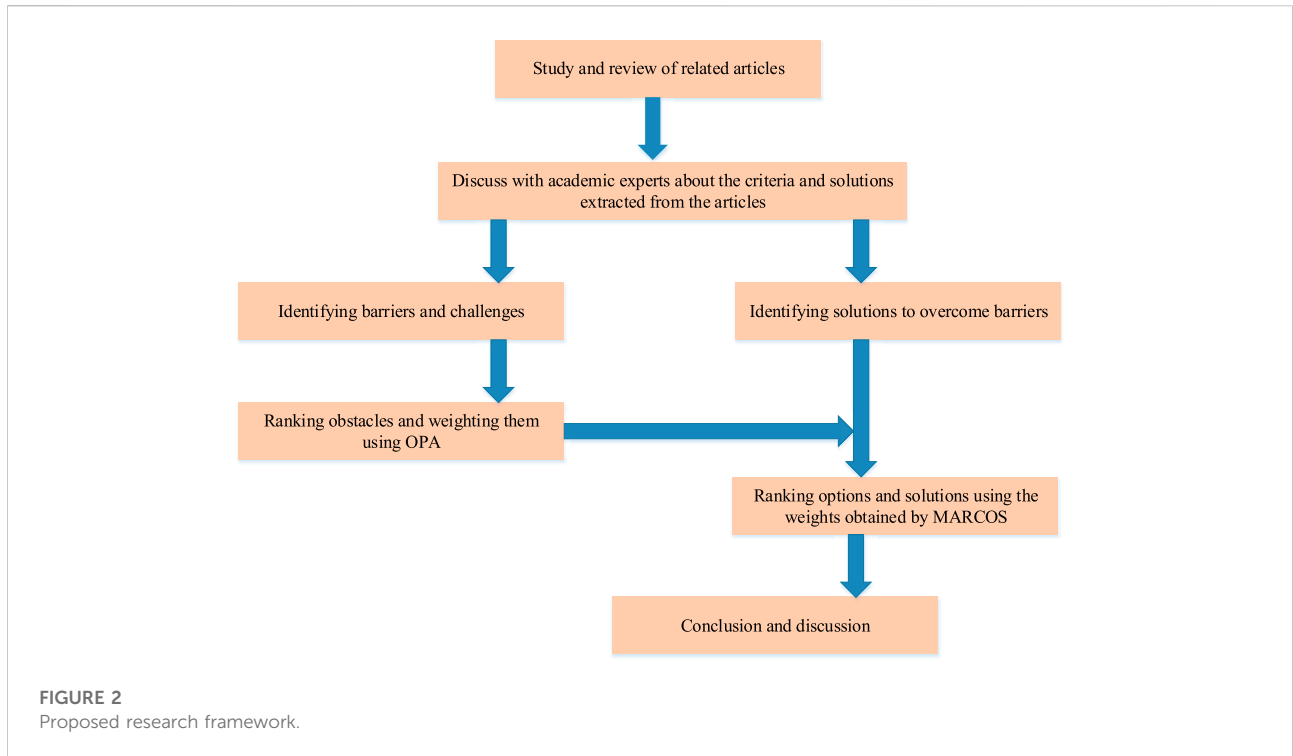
Study and review of related articles

Discuss with academic experts about the criteria and solutions extracted from the articles

Identifying barriers and challenges

Identifying solutions to overcome barriers

Ranking obstacles and weighting them using OPA

Ranking options and solutions using the weights obtained by MARCOS

Conclusion and discussion

FIGURE 2
Proposed research framework.